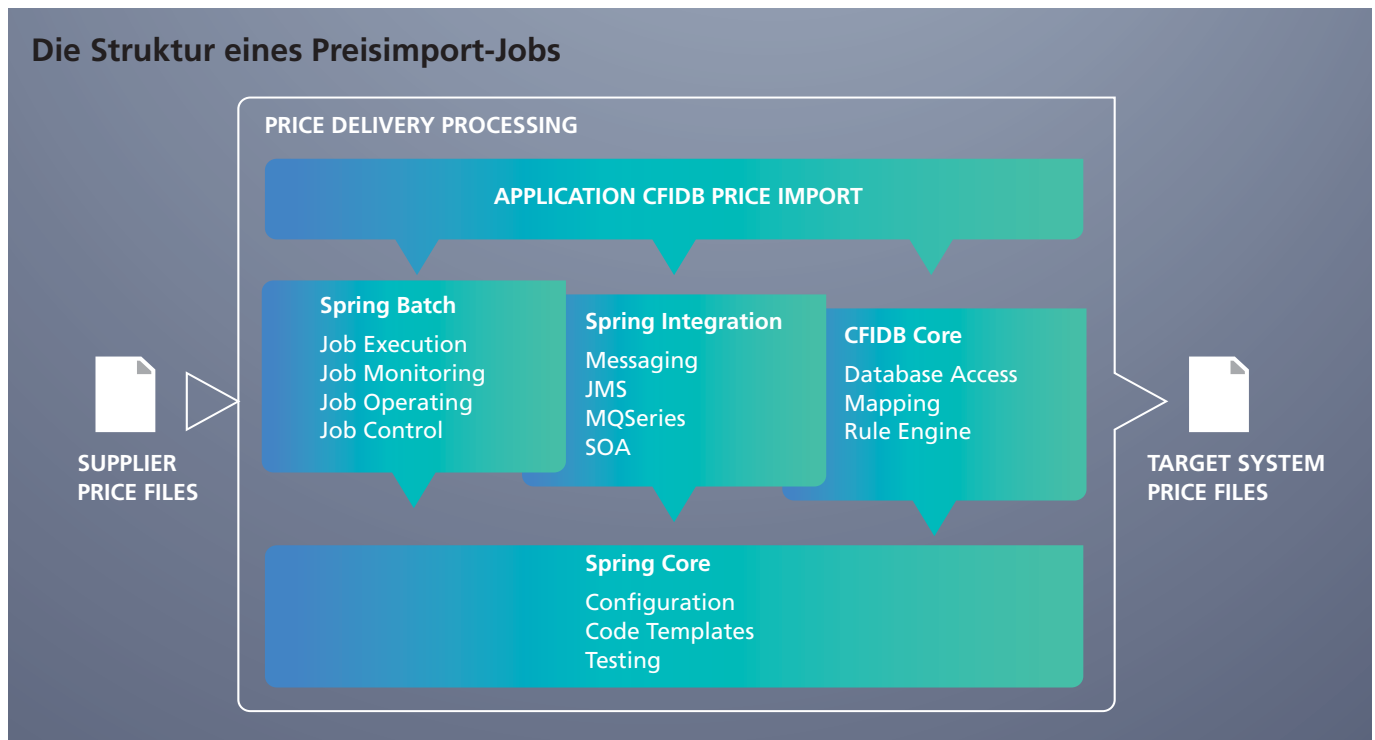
Die Struktur eines Preisimport-Jobs

PRICE DELIVERY PROCESSING

APPLICATION CFIDB PRICE IMPORT

Spring Batch
Job Execution
Job Monitoring
Job Operating
Job Control

Spring Integration
Messaging
JMS
MQSeries
SOA

CFIDB Core
Database Access
Mapping
Rule Engine

SUPPLIER PRICE FILES

TARGET SYSTEM PRICE FILES

Spring Core
Configuration
Code Templates
Testing